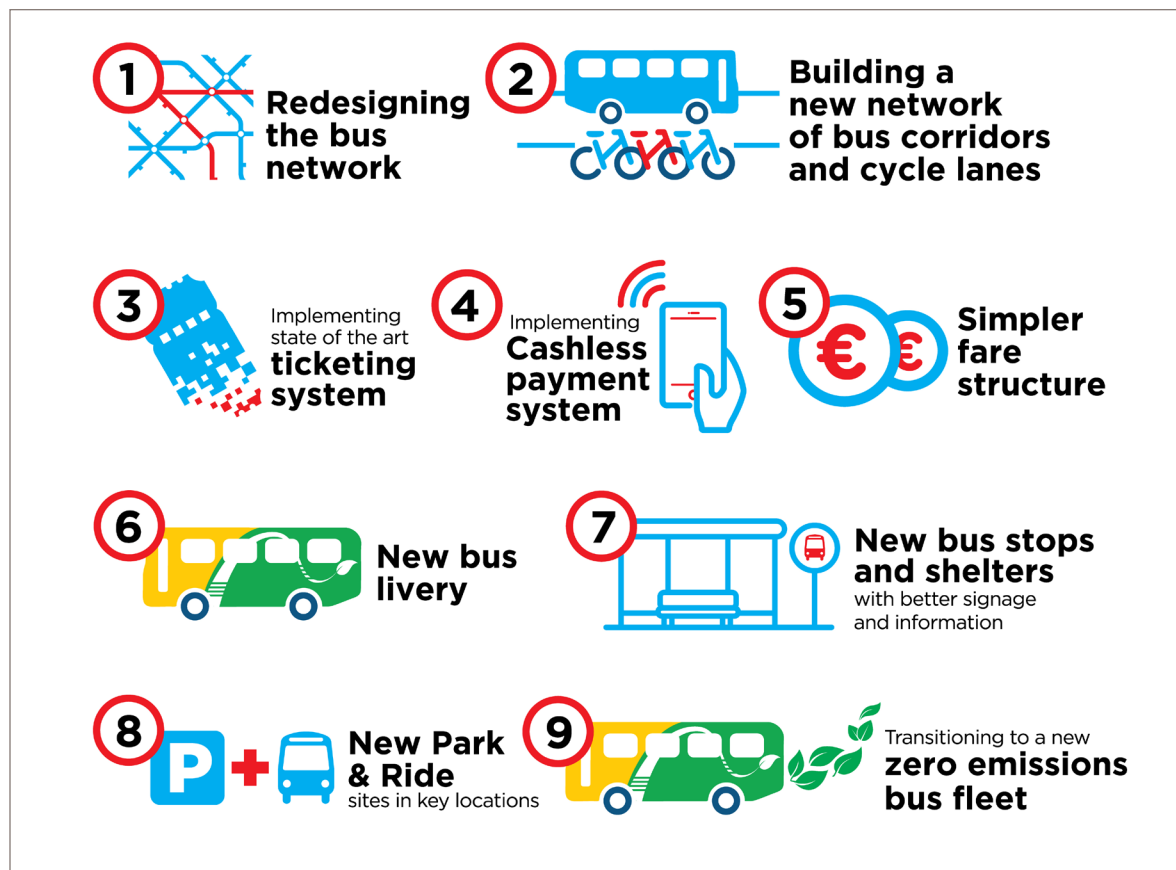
1 Redesigning the bus network

2 Building a new network of bus corridors and cycle lanes

3 Implementing state of the art ticketing system

4 Implementing Cashless payment system

5 € € Simpler fare structure

6 New bus livery

7 New bus stops and shelters with better signage and information

8 P + New Park & Ride sites in key locations

9 Transitioning to a new zero emissions bus fleet